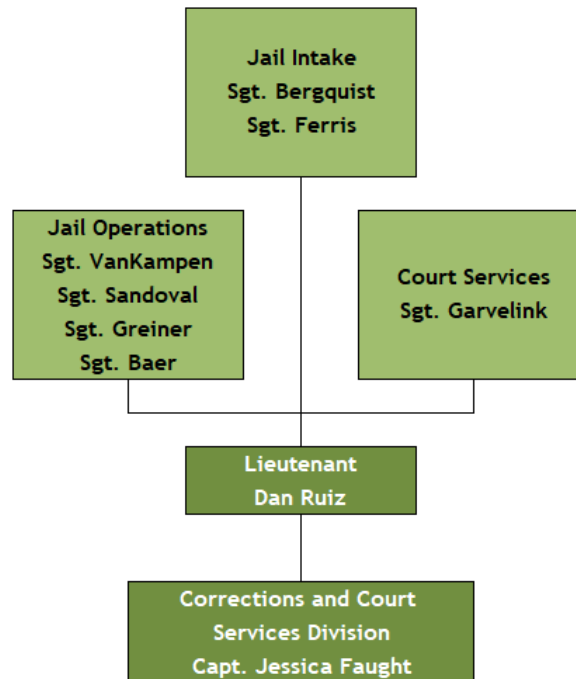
Jail Intake
Sgt. Bergquist
Sgt. Ferris

Jail Operations
Sgt. VanKampen
Sgt. Sandoval
Sgt. Greiner
Sgt. Baer

Court Services
Sgt. Garvelink

Lieutenant
Dan Ruiz

Corrections and Court
Services Division
Capt. Jessica Faught